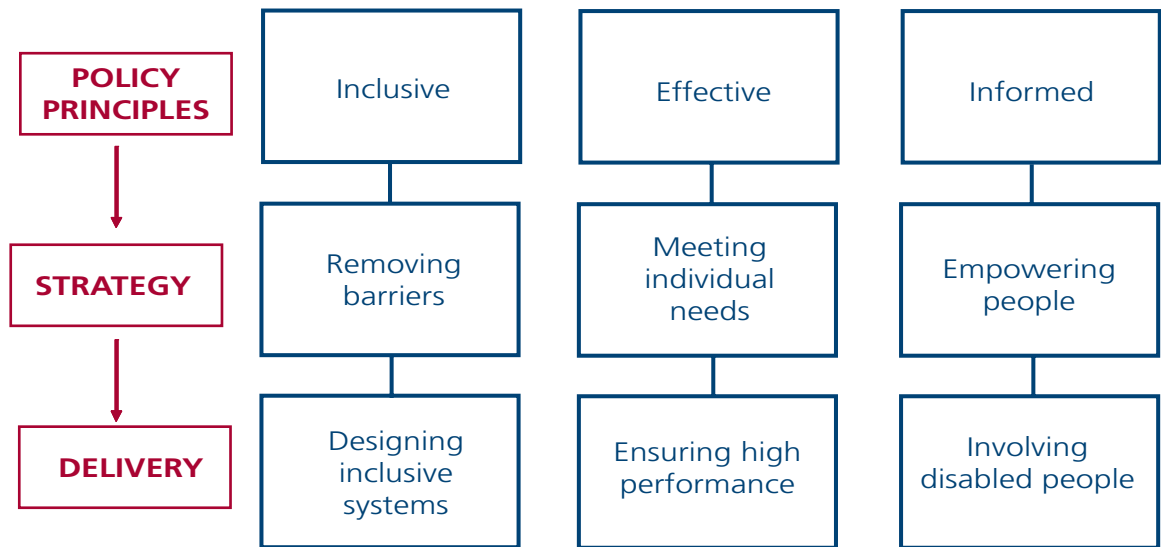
POLICY PRINCIPLES

Inclusive

Effective

Informed

STRATEGY

Removing barriers

Meeting individual needs

Empowering people

DELIVERY

Designing inclusive systems

Ensuring high performance

Involving disabled people